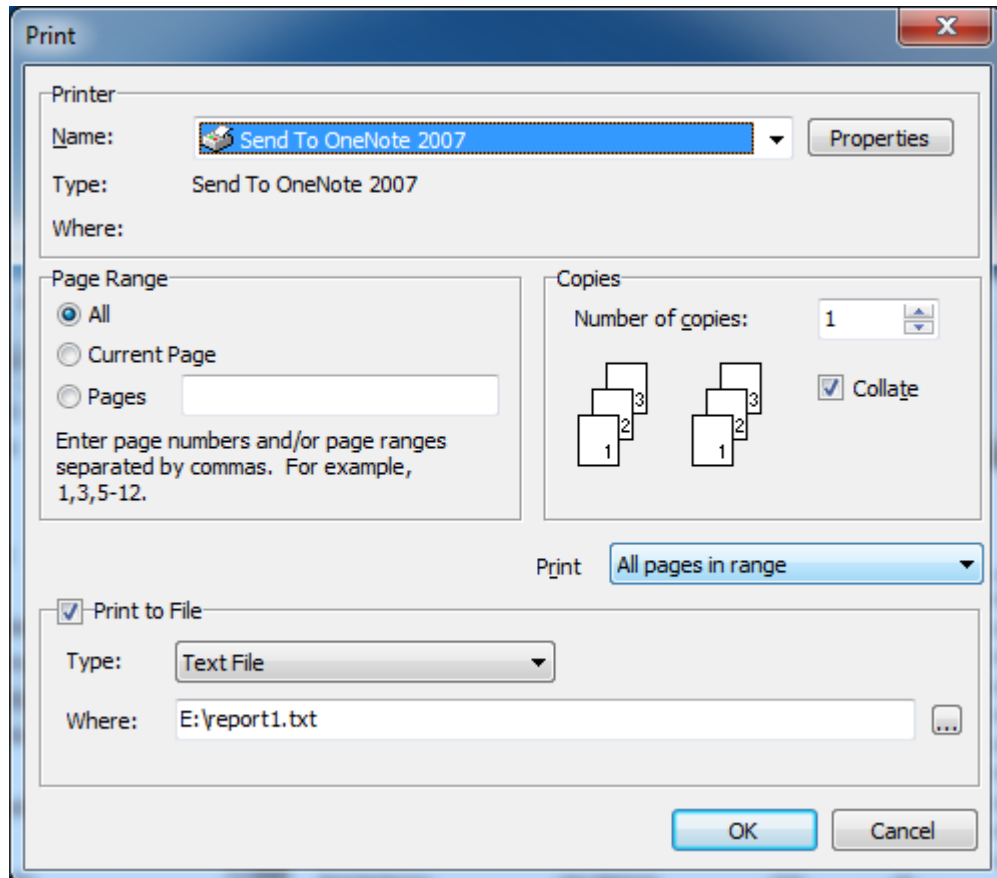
Print

X

Printer

Name: Send To OneNote 2007

Properties

Type: Send To OneNote 2007

Where:

Page Range

All

Current Page

Pages

Enter page numbers and/or page ranges separated by commas. For example, 1,3,5-12.

Copies

Number of copies: 1

3 2 1 3 2 1

Collate

Print All pages in range

Print to File

Type: Text File

Where: E:\report1.txt

...

OK

Cancel